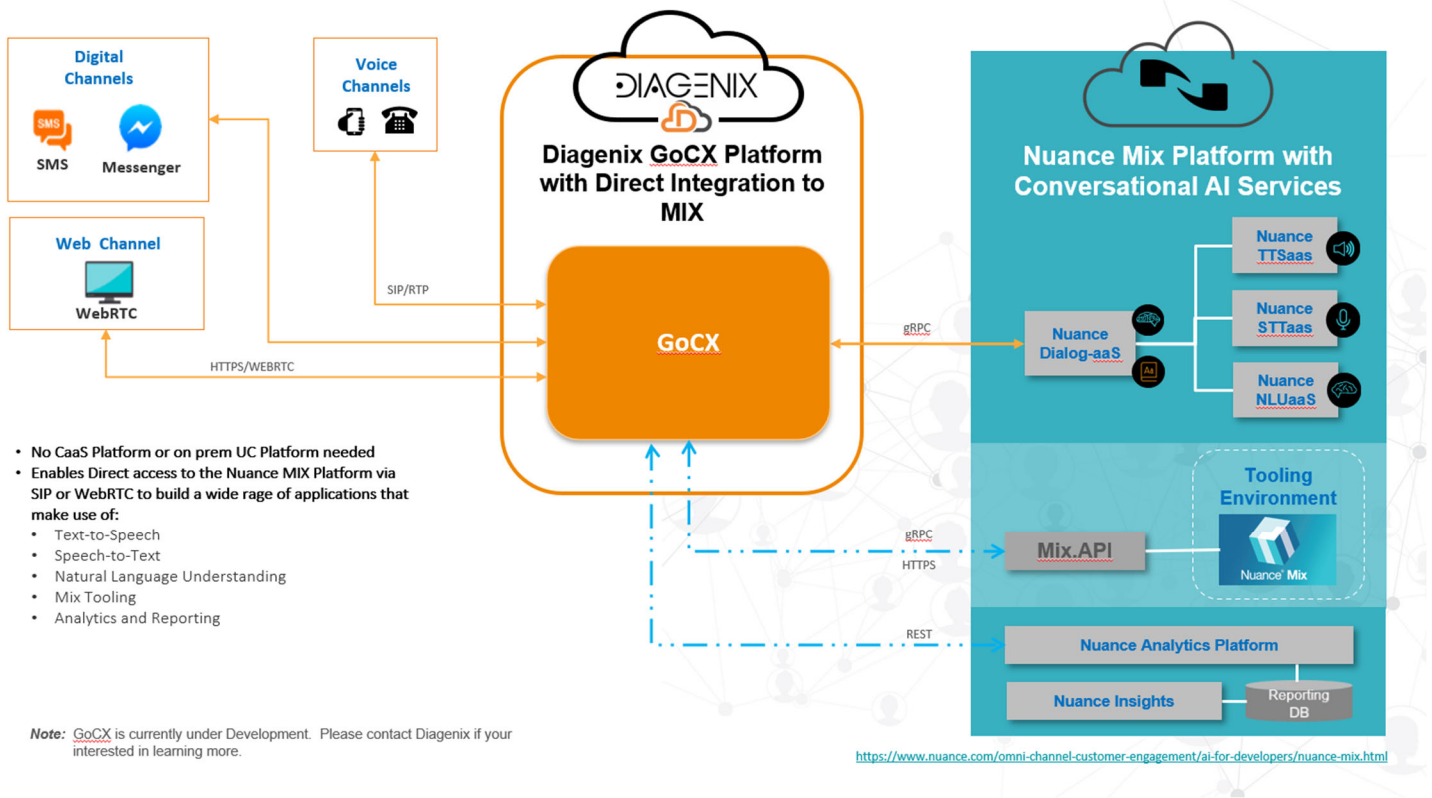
Digital Channels

SMS

SMS

Messenger

Voice Channels

Web Channel

WebRTC

DIAGENIX

Diagenix GoCX Platform with Direct Integration to MIX

GoCX

SIP/RTP

HTTPS/WEBRTC

gRPC

Nuance Mix Platform with Conversational AI Services

Nuance Dialog-aaS

Nuance TTSaas

Nuance STTaas

Nuance NLUaaS

Tooling Environment

Nuance Mix

gRPC

HTTPS

Mix.API

REST

Nuance Analytics Platform

Nuance Insights

Reporting DB

- No CaaS Platform or on prem UC Platform needed
- Enables Direct access to the Nuance MIX Platform via SIP or WebRTC to build a wide rage of applications that make use of:
  - Text-to-Speech
  - Speech-to-Text
  - Natural Language Understanding
  - Mix Tooling
  - Analytics and Reporting

Note: GoCX is currently under Development. Please contact Diagenix if your interested in learning more.

https://www.nuance.com/omni-channel-customer-engagement/ai-for-developers/nuance-mix.html